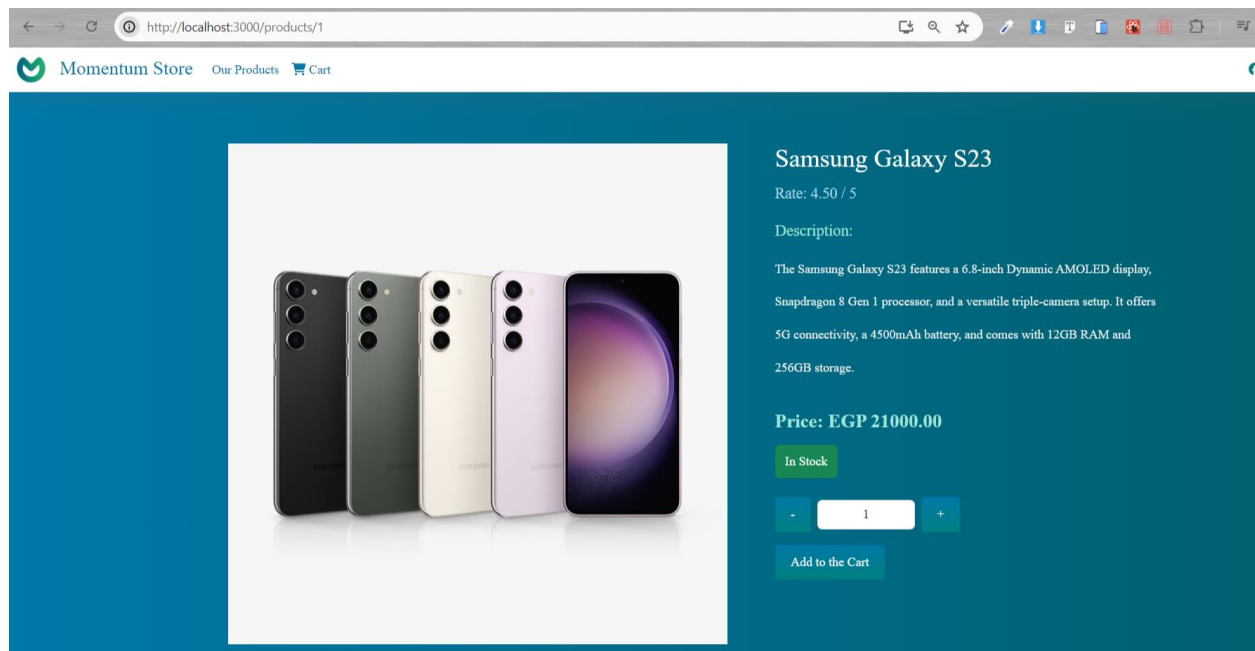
http://localhost:3000/products/1

Momentum Store Our Products Cart

Samsung Galaxy S23

Rate: 4.50 / 5

Description:

The Samsung Galaxy S23 features a 6.8-inch Dynamic AMOLED display, Snapdragon 8 Gen 1 processor, and a versatile triple-camera setup. It offers 5G connectivity, a 4500mAh battery, and comes with 12GB RAM and 256GB storage.

Price: EGP 21000.00

In Stock

- 1 +

Add to the Cart